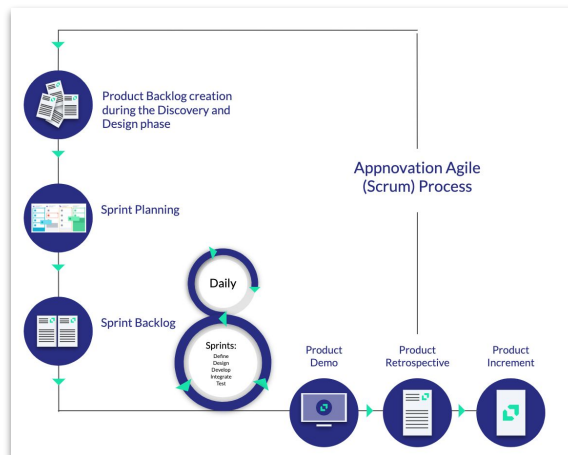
Product Backlog creation during the Discovery and Design phase

Sprint Planning

Sprint Backlog

Daily

Sprints:
Define
Design
Develop
Integrate
Test

Appnovation Agile (Scrum) Process

Product Demo

Product Retrospective

Product Increment